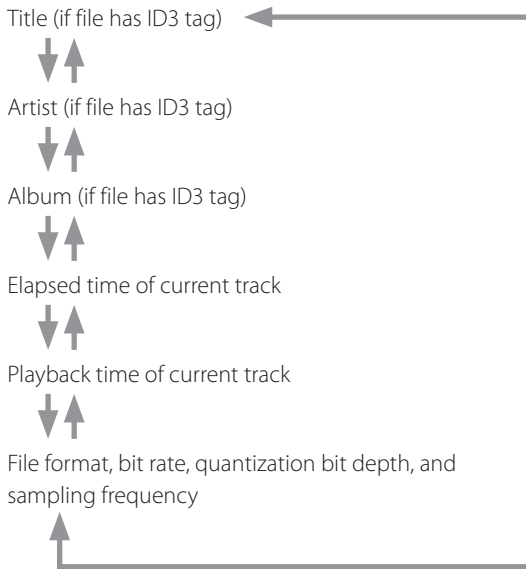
Title (if file has ID3 tag)

Artist (if file has ID3 tag)

Album (if file has ID3 tag)

Elapsed time of current track

Playback time of current track

File format, bit rate, quantization bit depth, and sampling frequency